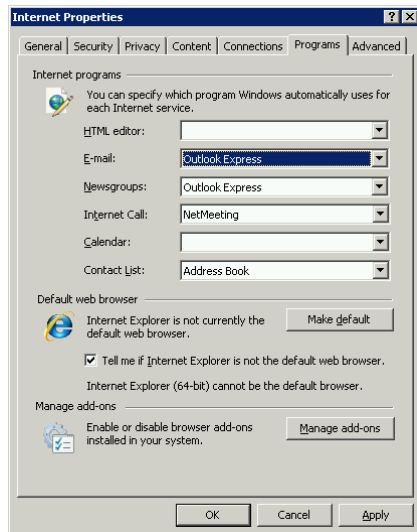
Internet Properties ? X

General | Security | Privacy | Content | Connections | Programs | Advanced

Internet programs

You can specify which program Windows automatically uses for each Internet service.

HTML editor:

E-mail: Outlook Express

Newsgroups: Outlook Express

Internet Call: NetMeeting

Calendar:

Contact List: Address Book

Default web browser

Internet Explorer is not currently the default web browser.

Make default

Tell me if Internet Explorer is not the default web browser.

Internet Explorer (64-bit) cannot be the default browser.

Manage add-ons

Enable or disable browser add-ons installed in your system.

Manage add-ons

OK Cancel Apply